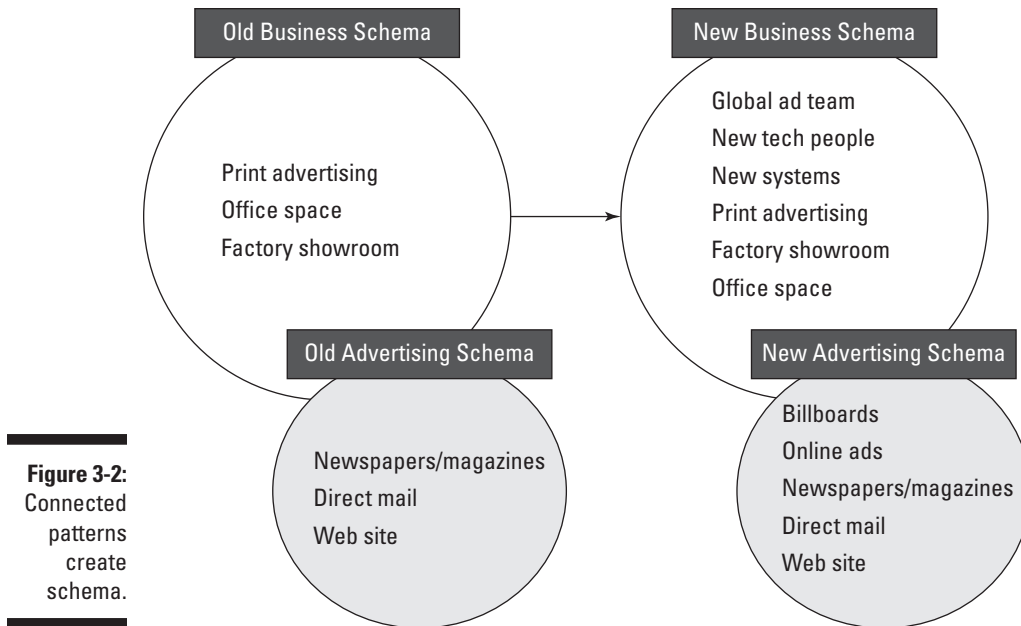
Old Business Schema

Print advertising
Office space
Factory showroom

Old Advertising Schema

Newspapers/magazines
Direct mail
Web site

New Business Schema

Global ad team
New tech people
New systems
Print advertising
Factory showroom
Office space

New Advertising Schema

Billboards
Online ads
Newspapers/magazines
Direct mail
Web site

Figure 3-2: Connected patterns create schema.